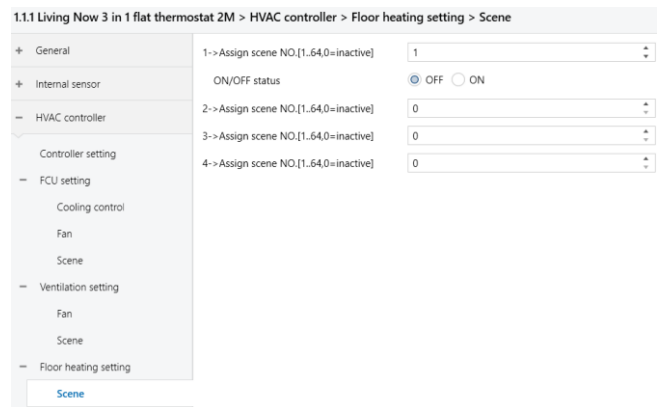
1.1.1 Living Now 3 in 1 flat thermostat 2M > HVAC controller > Floor heating setting > Scene

+ General

+ Internal sensor

− HVAC controller

Controller setting

− FCU setting

Cooling control

Fan

Scene

− Ventilation setting

Fan

Scene

− Floor heating setting

Scene

1->Assign scene NO.[1..64,0=inactive] 1

ON/OFF status OFF ON

2->Assign scene NO.[1..64,0=inactive] 0

3->Assign scene NO.[1..64,0=inactive] 0

4->Assign scene NO.[1..64,0=inactive] 0